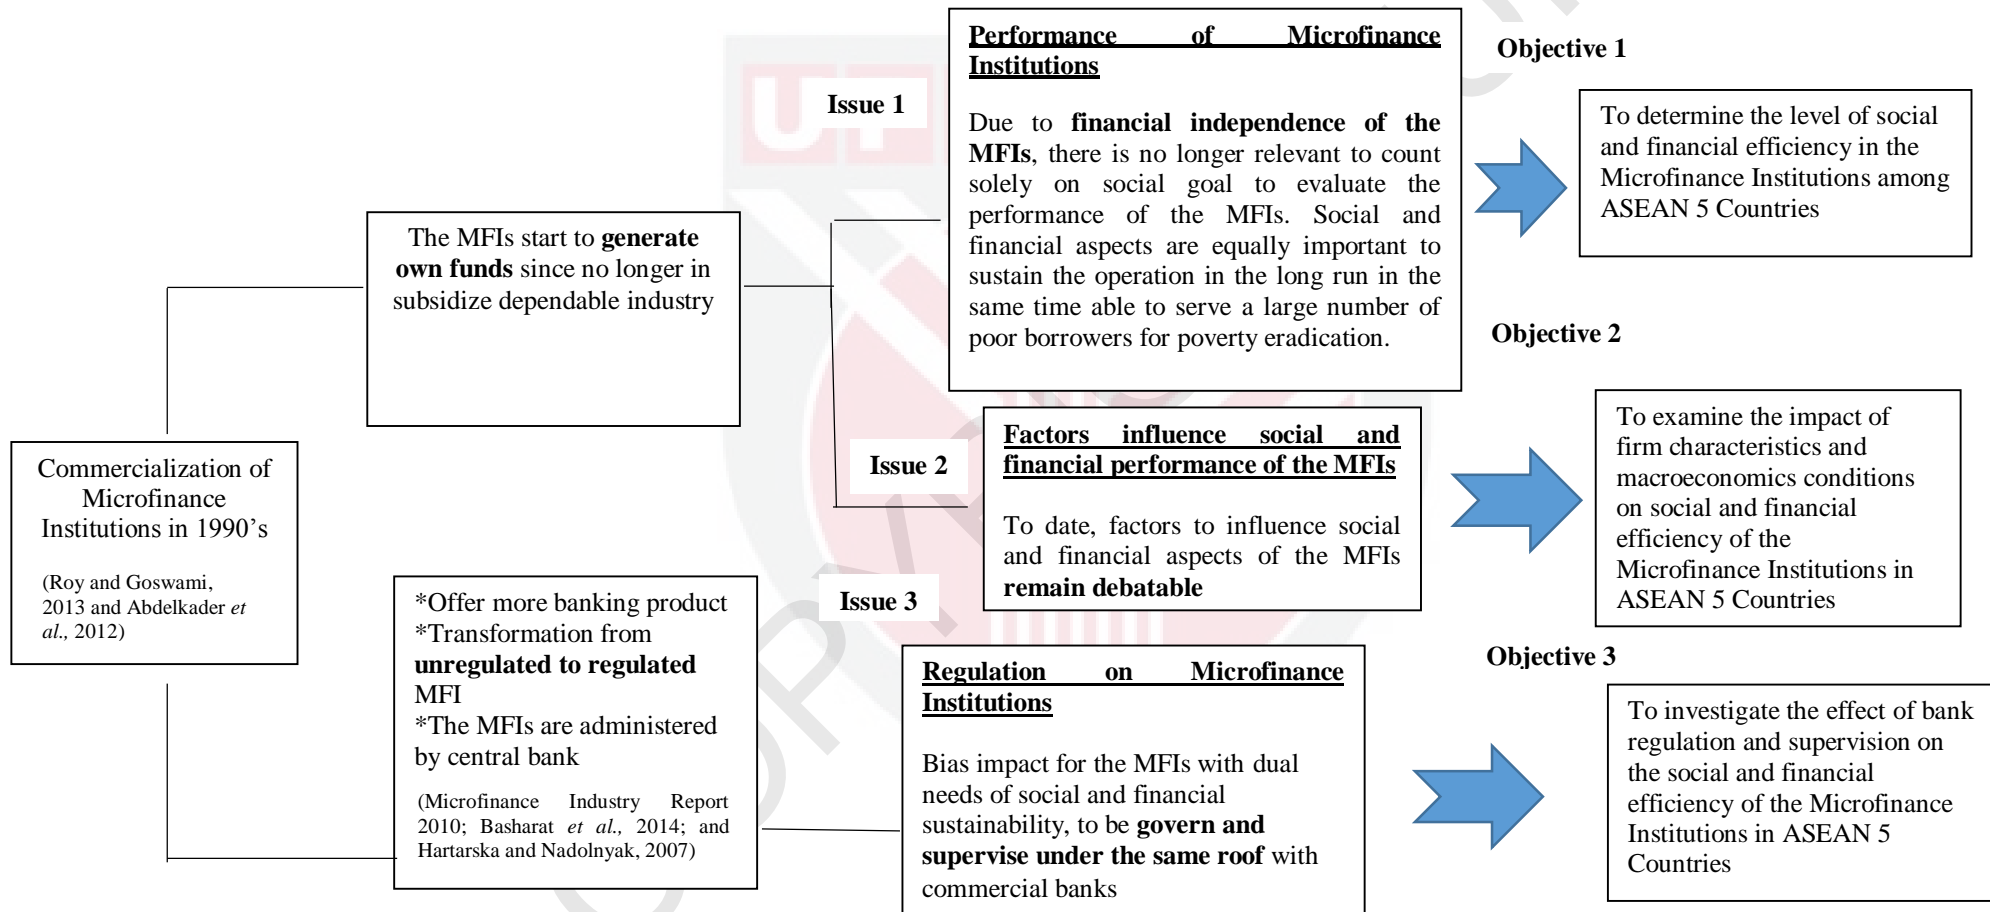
Commercialization of Microfinance Institutions in 1990's

(Roy and Goswami, 2013 and Abdelkader *et al.,* 2012)

The MFIs start to **generate own funds** since no longer in subsidize dependable industry

*Offer more banking product
*Transformation from **unregulated to regulated** MFI
*The MFIs are administered by central bank

(Microfinance Industry Report 2010; Basharat *et al.,* 2014; and Hartarska and Nadolnyak, 2007)

Issue 1

**Performance of Microfinance Institutions**

Due to **financial independence of the MFIs**, there is no longer relevant to count solely on social goal to evaluate the performance of the MFIs. Social and financial aspects are equally important to sustain the operation in the long run in the same time able to serve a large number of poor borrowers for poverty eradication.

Objective 1

To determine the level of social and financial efficiency in the Microfinance Institutions among ASEAN 5 Countries

Issue 2

**Factors influence social and financial performance of the MFIs**

To date, factors to influence social and financial aspects of the MFIs **remain debatable**

Objective 2

To examine the impact of firm characteristics and macroeconomics conditions on social and financial efficiency of the Microfinance Institutions in ASEAN 5 Countries

Issue 3

**Regulation on Microfinance Institutions**

Bias impact for the MFIs with dual needs of social and financial sustainability, to be **govern and supervise under the same roof** with commercial banks

Objective 3

To investigate the effect of bank regulation and supervision on the social and financial efficiency of the Microfinance Institutions in ASEAN 5 Countries